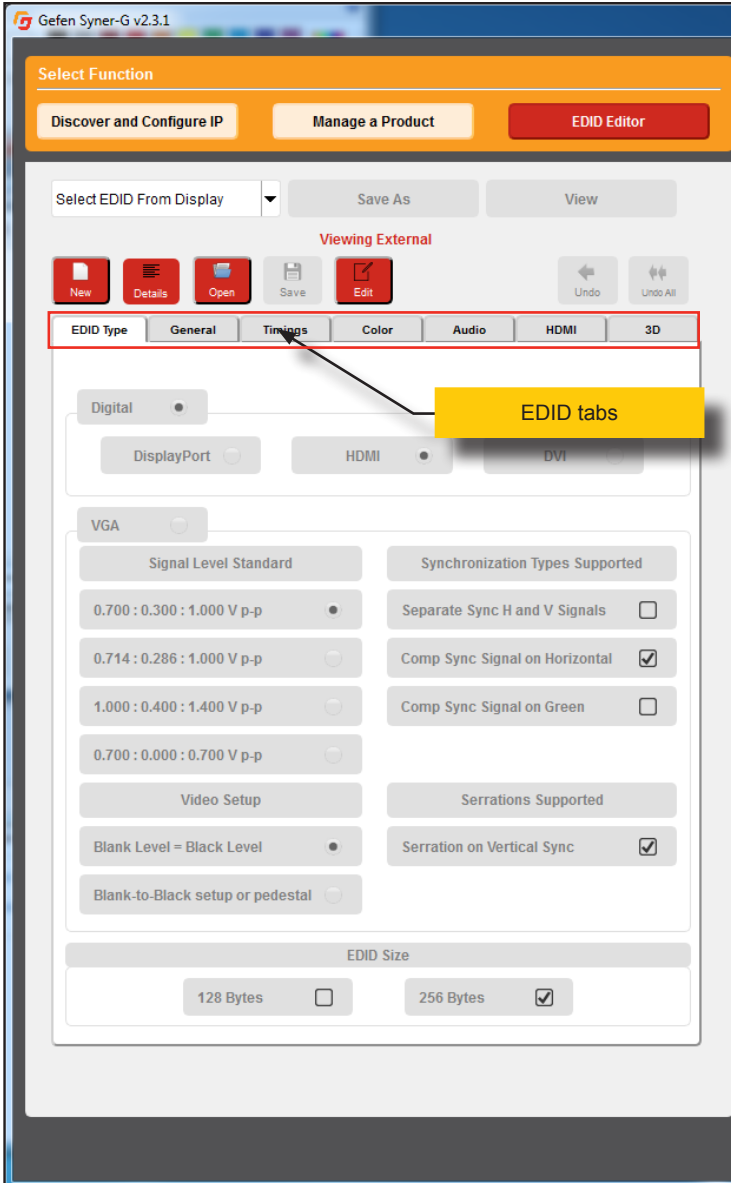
Gefen Syner-G v2.3.1

Select Function

Discover and Configure IP
Manage a Product
EDID Editor

Select EDID From Display
Save As
View

Viewing External

New
Details
Open
Save
Edit
Undo
Undo All

EDID Type
General
Timings
Color
Audio
HDMI
3D

EDID tabs

Digital
DisplayPort
HDMI
DVI

VGA
Signal Level Standard
Synchronization Types Supported
0.700 : 0.300 : 1.000 V p-p
Separate Sync H and V Signals
0.714 : 0.286 : 1.000 V p-p
Comp Sync Signal on Horizontal
1.000 : 0.400 : 1.400 V p-p
Comp Sync Signal on Green
0.700 : 0.000 : 0.700 V p-p
Video Setup
Serrations Supported
Blank Level = Black Level
Serration on Vertical Sync
Blank-to-Black setup or pedestal

EDID Size
128 Bytes
256 Bytes